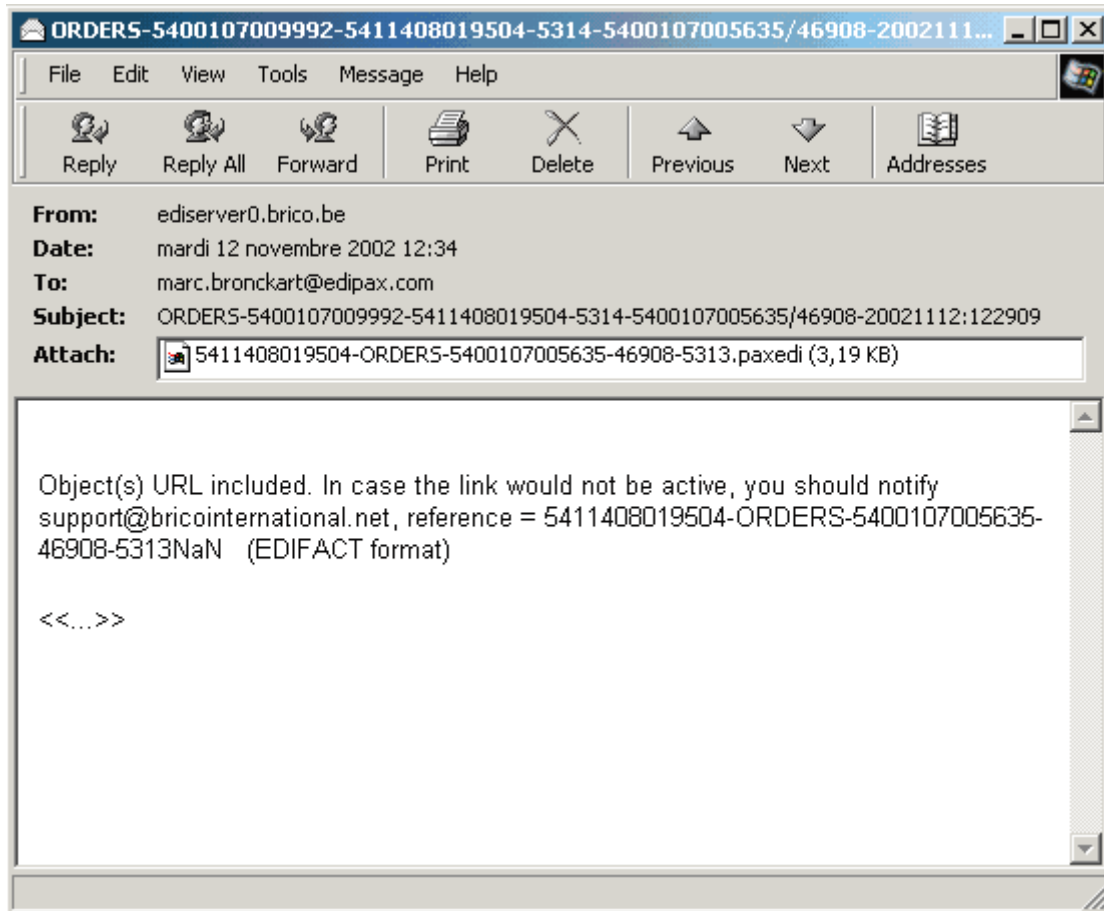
ORDERS-5400107009992-5411408019504-5314-5400107005635/46908-2002111...

File Edit View Tools Message Help

Reply Reply All Forward Print Delete Previous Next Addresses

From: ediserver0.brico.be
Date: mardi 12 novembre 2002 12:34
To: marc.bronckart@edipax.com
Subject: ORDERS-5400107009992-5411408019504-5314-5400107005635/46908-20021112:122909
Attach: 5411408019504-ORDERS-5400107005635-46908-5313.paxedi (3,19 KB)

Object(s) URL included. In case the link would not be active, you should notify support@bricointernational.net, reference = 5411408019504-ORDERS-5400107005635-46908-5313NaN (EDIFACT format)

<<...>>